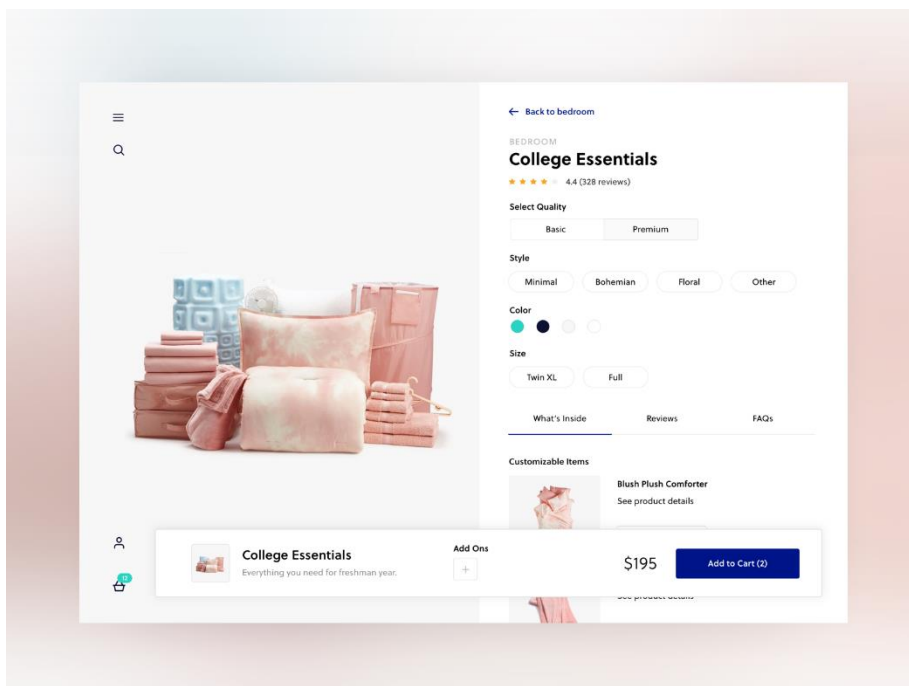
← Back to bedroom

BEDROOM
College Essentials
★★★★★ 4.4 (328 reviews)

Select Quality
Basic | Premium

Style
Minimal | Bohemian | Floral | Other

Color

Size
Twin XL | Full

What's Inside | Reviews | FAQs

Customizable Items

Blush Plush Comforter
See product details

See product details

College Essentials
Everything you need for freshman year.

Add Ons
+

$195

Add to Cart (2)

12